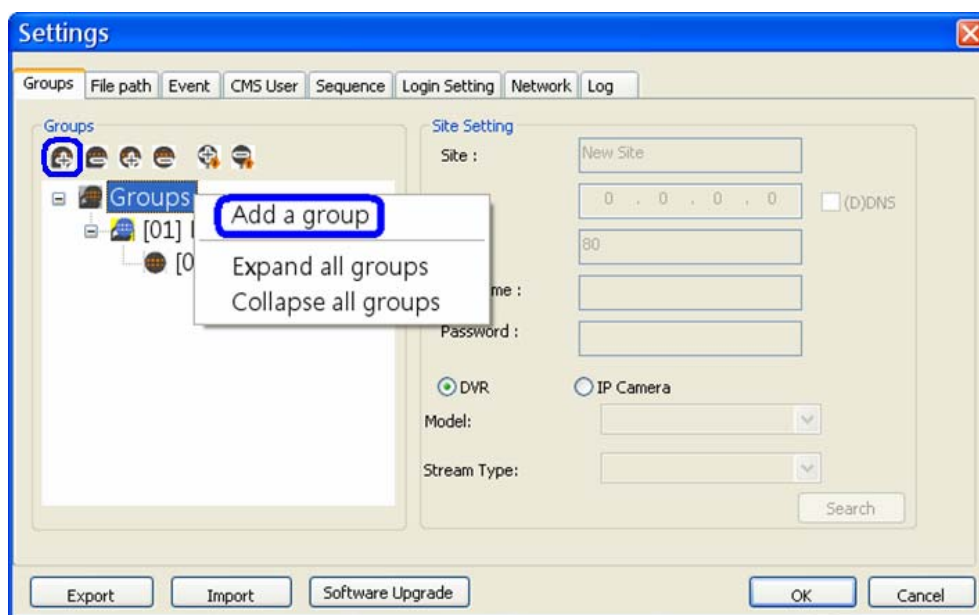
Settings

Groups | File path | Event | CMS User | Sequence | Login Setting | Network | Log

Groups

Groups
[01] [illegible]
[0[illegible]

Add a group
Expand all groups
Collapse all groups

Site Setting
Site : New Site
0 . 0 . 0 . 0
(D)DNS
80
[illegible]me :
Password :
DVR
IP Camera
Model:
Stream Type:
Search

Export
Import
Software Upgrade
OK
Cancel